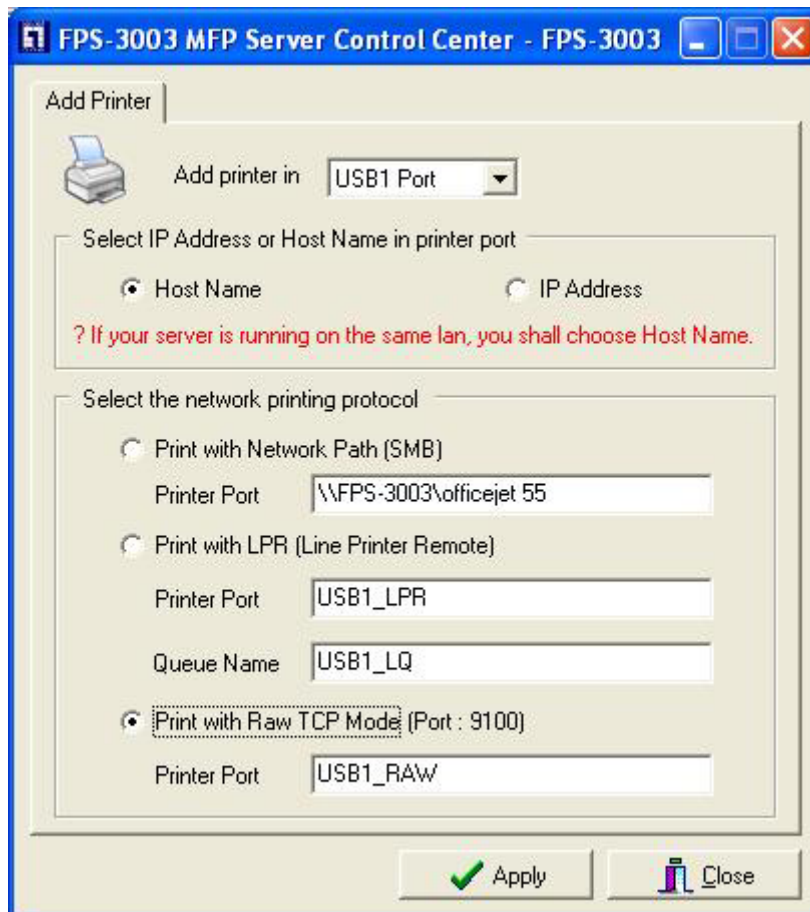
FPS-3003 MFP Server Control Center - FPS-3003

Add Printer

Add printer in USB1 Port

Select IP Address or Host Name in printer port

Host Name

IP Address

? If your server is running on the same lan, you shall choose Host Name.

Select the network printing protocol

Print with Network Path (SMB)

Printer Port \\FPS-3003\officejet 55

Print with LPR (Line Printer Remote)

Printer Port USB1_LPR

Queue Name USB1_LQ

Print with Raw TCP Mode (Port : 9100)

Printer Port USB1_RAW

Apply

Close